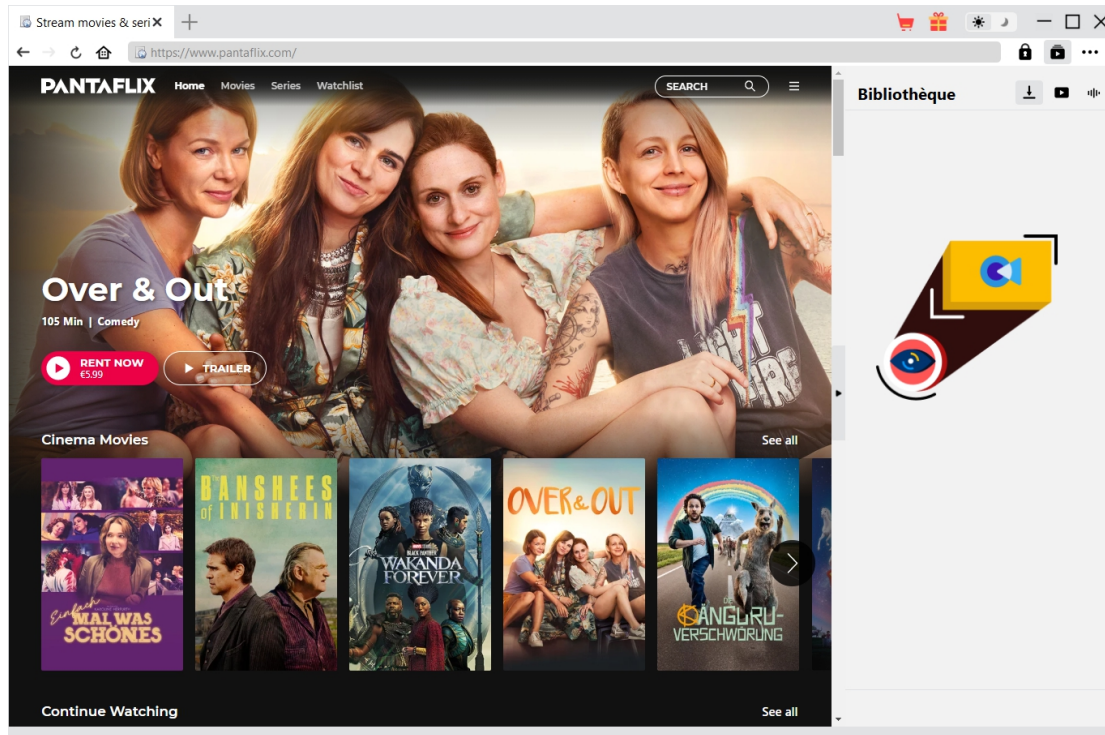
Stream movies & seri ×

https://www.pantaflix.com/

PANTAFLIX Home Movies Series Watchlist SEARCH

Bibliothèque

Over & Out
105 Min | Comedy

RENT NOW
€5.99

TRAILER

Cinema Movies See all

Einfach MAL WAS SCHÖNES

BANSHEES of INISHERIN

BLACK PANTHER WAKANDA FOREVER

OVER & OUT

DIE KÄNGURU-VERSCHWÖRUNG

Continue Watching See all